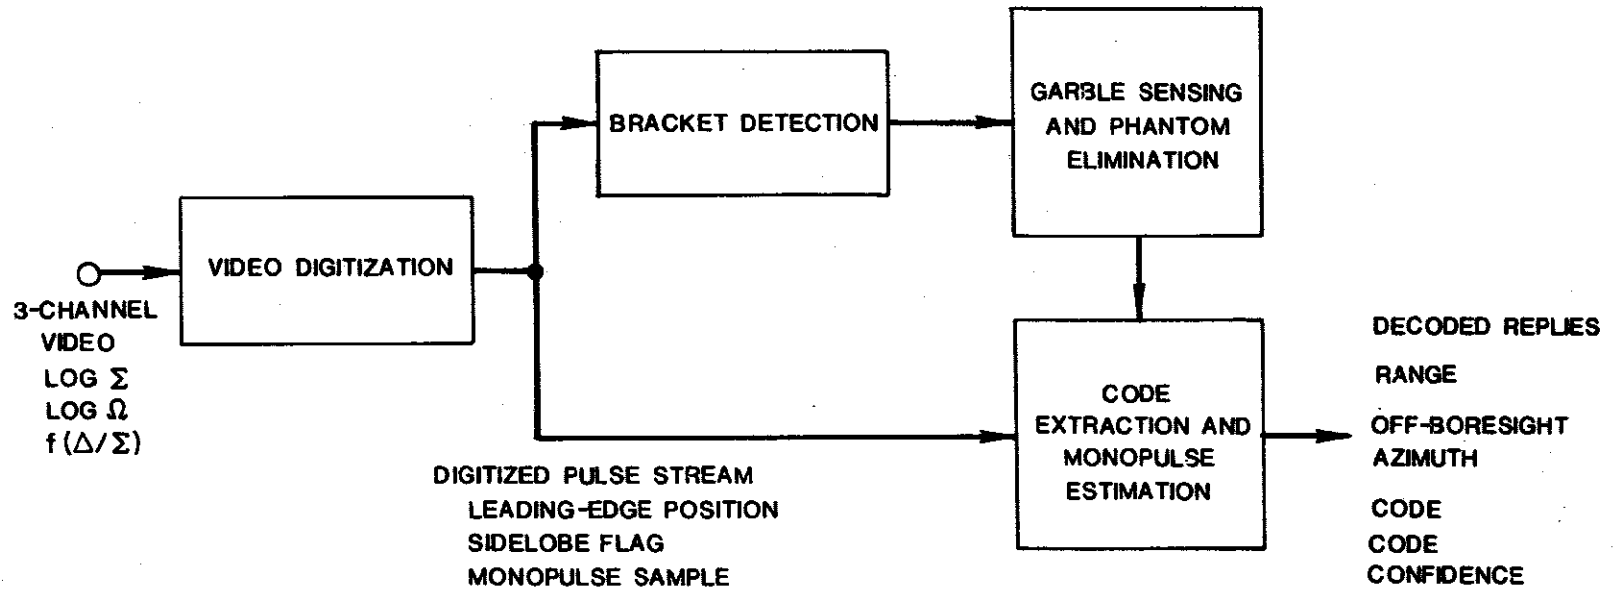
VIDEO DIGITIZATION

3-CHANNEL VIDEO
LOG $\Sigma$
LOG $\Omega$
$f(\Delta/\Sigma)$

BRACKET DETECTION

GARBLE SENSING AND PHANTOM ELIMINATION

CODE EXTRACTION AND MONOPULSE ESTIMATION

DIGITIZED PULSE STREAM
LEADING-EDGE POSITION
SIDELOBE FLAG
MONOPULSE SAMPLE

DECODED REPLIES
RANGE
OFF-BORESIGHT AZIMUTH
CODE
CODE CONFIDENCE